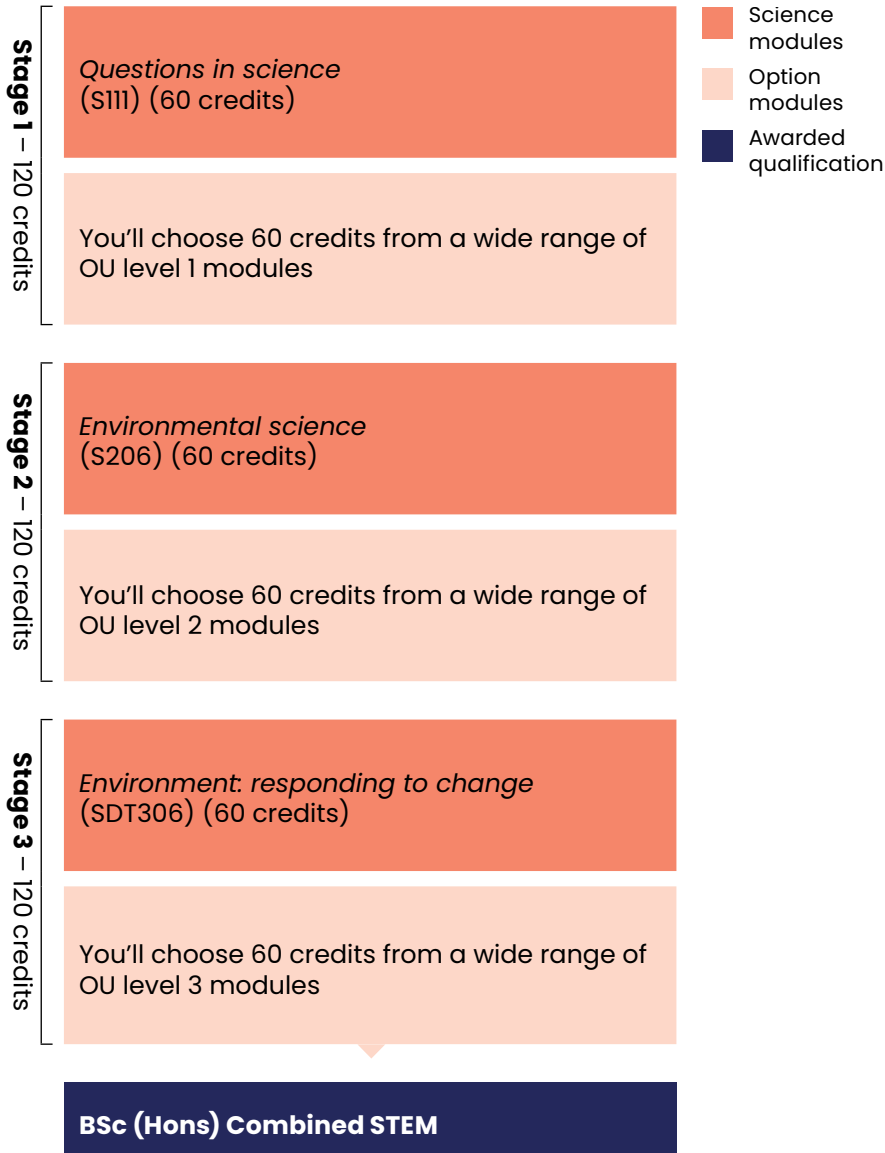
Stage 1 – 120 credits

*Questions in science* (S111) (60 credits)

You'll choose 60 credits from a wide range of OU level 1 modules

Stage 2 – 120 credits

*Environmental science* (S206) (60 credits)

You'll choose 60 credits from a wide range of OU level 2 modules

Stage 3 – 120 credits

*Environment: responding to change* (SDT306) (60 credits)

You'll choose 60 credits from a wide range of OU level 3 modules

**BSc (Hons) Combined STEM**

Science modules

Option modules

Awarded qualification